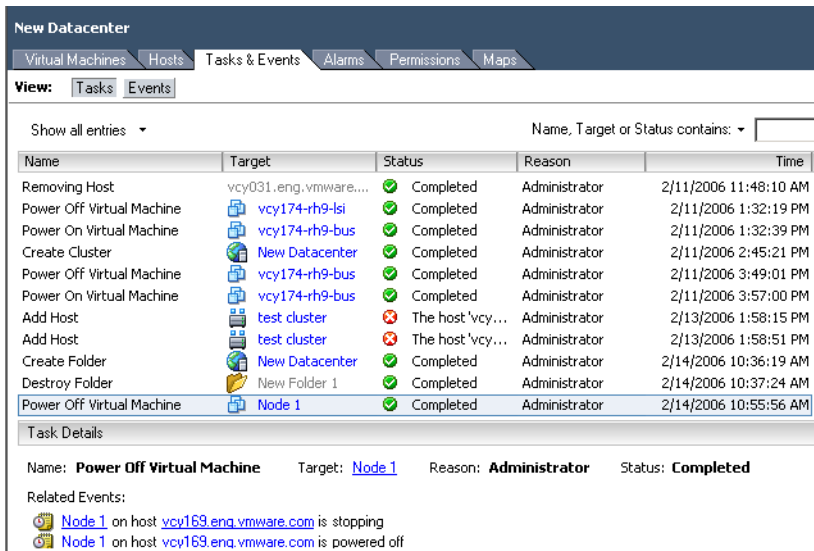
New Datacenter

Virtual Machines | Hosts | Tasks & Events | Alarms | Permissions | Maps

View: Tasks Events

Show all entries ▾

Name, Target or Status contains: ▾

| Name | Target | Status | Reason | Time |
|---|---|---|---|---|
| Removing Host | vcy031.eng.vmware.... | Completed | Administrator | 2/11/2006 11:48:10 AM |
| Power Off Virtual Machine | vcy174-rh9-lsi | Completed | Administrator | 2/11/2006 1:32:19 PM |
| Power On Virtual Machine | vcy174-rh9-bus | Completed | Administrator | 2/11/2006 1:32:39 PM |
| Create Cluster | New Datacenter | Completed | Administrator | 2/11/2006 2:45:21 PM |
| Power Off Virtual Machine | vcy174-rh9-bus | Completed | Administrator | 2/11/2006 3:49:01 PM |
| Power On Virtual Machine | vcy174-rh9-bus | Completed | Administrator | 2/11/2006 3:57:00 PM |
| Add Host | test cluster | The host 'vcy... | Administrator | 2/13/2006 1:58:15 PM |
| Add Host | test cluster | The host 'vcy... | Administrator | 2/13/2006 1:58:51 PM |
| Create Folder | New Datacenter | Completed | Administrator | 2/14/2006 10:36:19 AM |
| Destroy Folder | New Folder 1 | Completed | Administrator | 2/14/2006 10:37:24 AM |
| Power Off Virtual Machine | Node 1 | Completed | Administrator | 2/14/2006 10:55:56 AM |

Task Details

Name: Power Off Virtual Machine Target: Node 1 Reason: Administrator Status: Completed

Related Events:

Node 1 on host vcy169.eng.vmware.com is stopping
Node 1 on host vcy169.eng.vmware.com is powered off